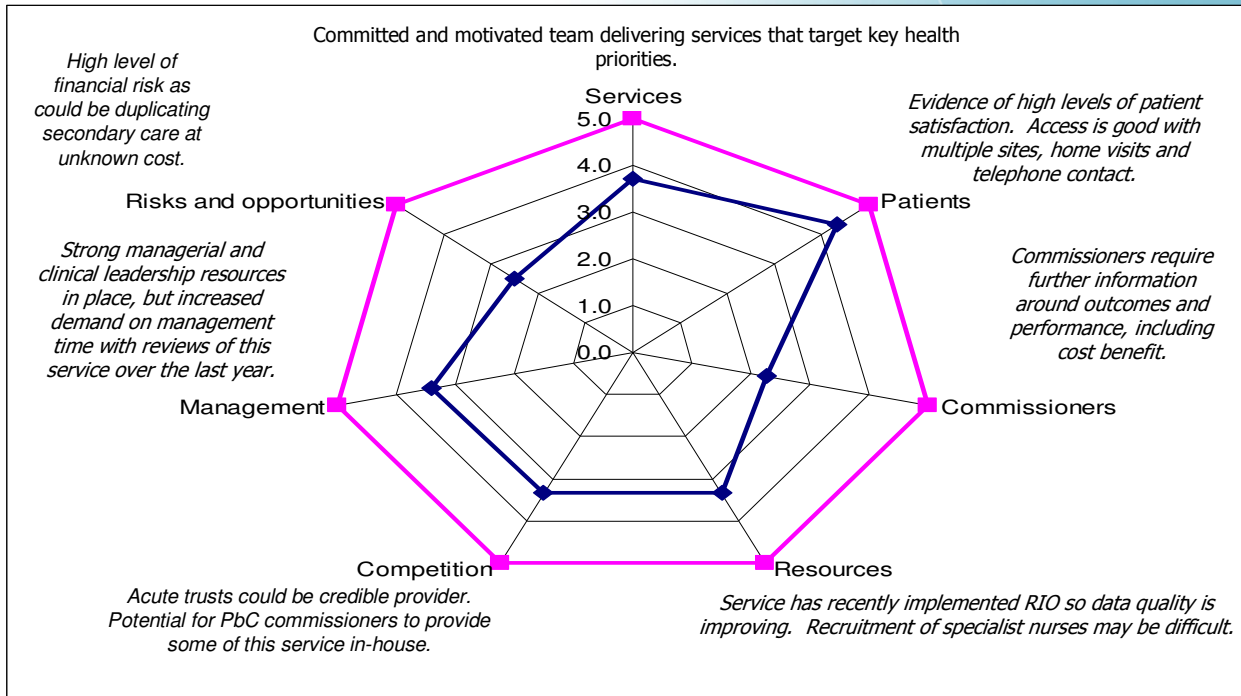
Committed and motivated team delivering services that target key health priorities.

High level of financial risk as could be duplicating secondary care at unknown cost.

Services

5.0

4.0

3.0

2.0

1.0

0.0

Evidence of high levels of patient satisfaction. Access is good with multiple sites, home visits and telephone contact.

Risks and opportunities

Patients

Strong managerial and clinical leadership resources in place, but increased demand on management time with reviews of this service over the last year.

Commissioners require further information around outcomes and performance, including cost benefit.

Management

Commissioners

Competition

Resources

Acute trusts could be credible provider. Potential for PbC commissioners to provide some of this service in-house.

Service has recently implemented RIO so data quality is improving. Recruitment of specialist nurses may be difficult.